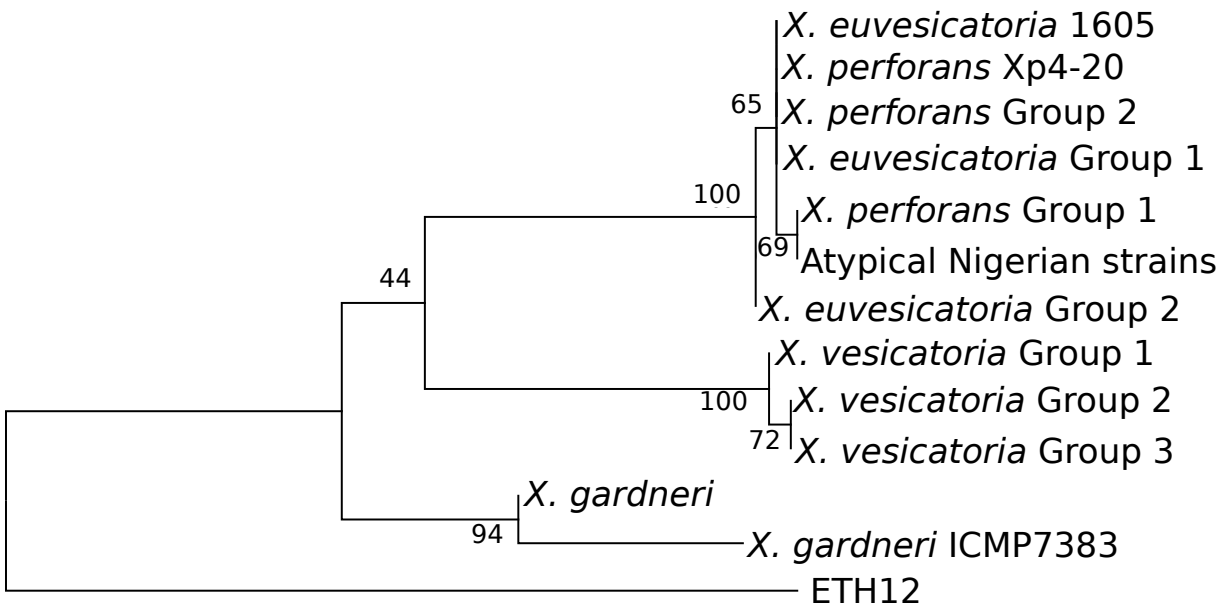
X. euvesicatoria 1605
X. perforans Xp4-20
65
X. perforans Group 2
X. euvesicatoria Group 1
100
X. perforans Group 1
69
Atypical Nigerian strains
44
X. euvesicatoria Group 2
X. vesicatoria Group 1
100
X. vesicatoria Group 2
72
X. vesicatoria Group 3
X. gardneri
94
X. gardneri ICMP7383
ETH12